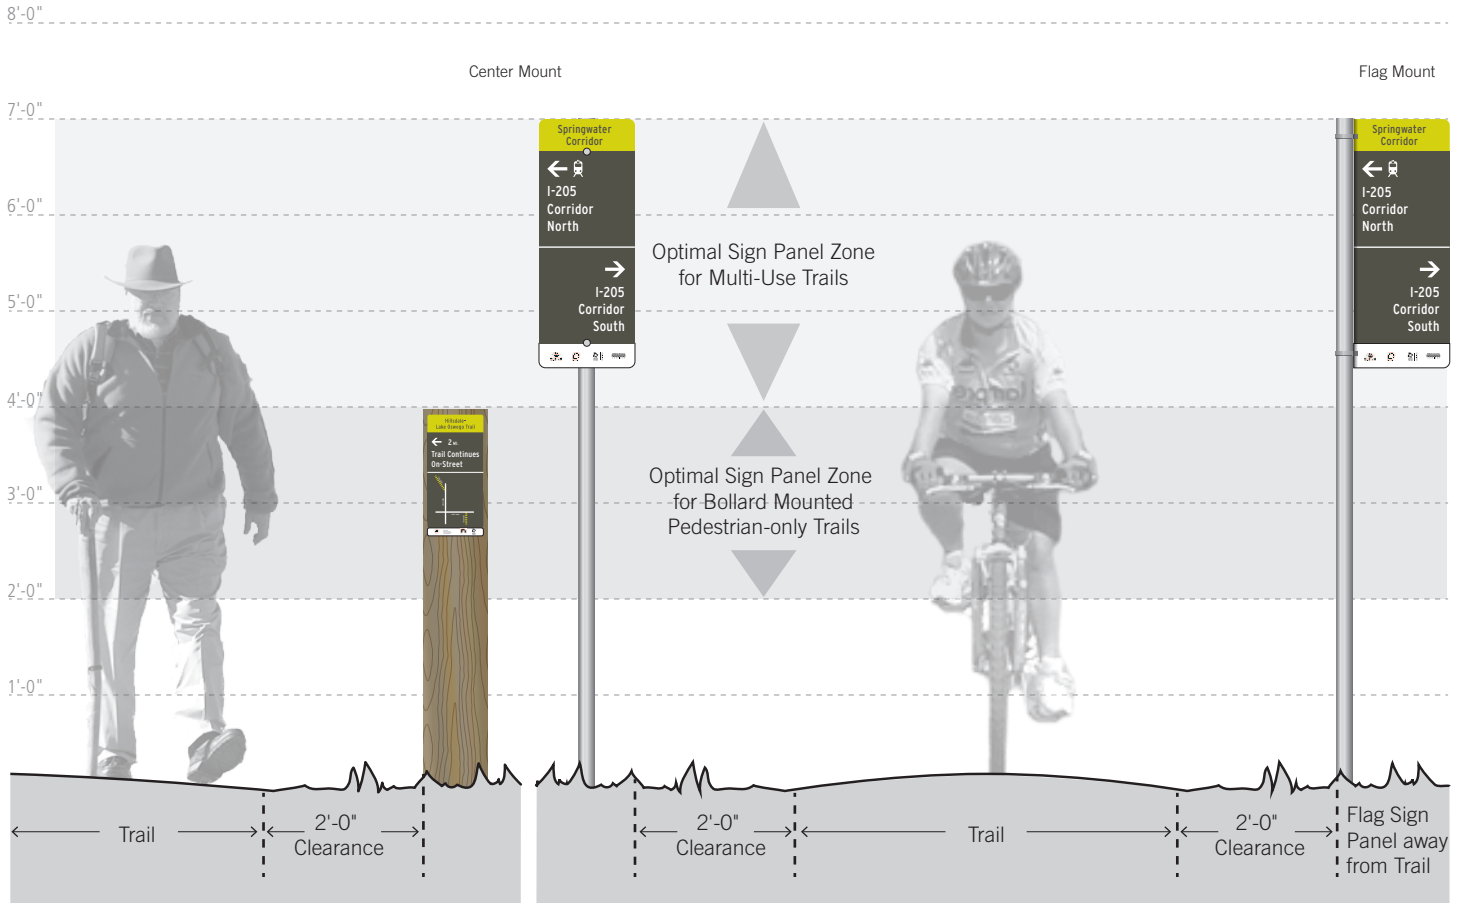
8'-0"

7'-0"

6'-0"

5'-0"

4'-0"

3'-0"

2'-0"

1'-0"

Center Mount

Flag Mount

Springwater Corridor

I-205 Corridor North

I-205 Corridor South

Hillsdale-Lake Oswego Trail

2 mi.

Trail Continues On-Street

Optimal Sign Panel Zone for Multi-Use Trails

Optimal Sign Panel Zone for Bollard Mounted Pedestrian-only Trails

Springwater Corridor

I-205 Corridor North

I-205 Corridor South

Trail

2'-0" Clearance

2'-0" Clearance

Trail

2'-0" Clearance

Flag Sign Panel away from Trail